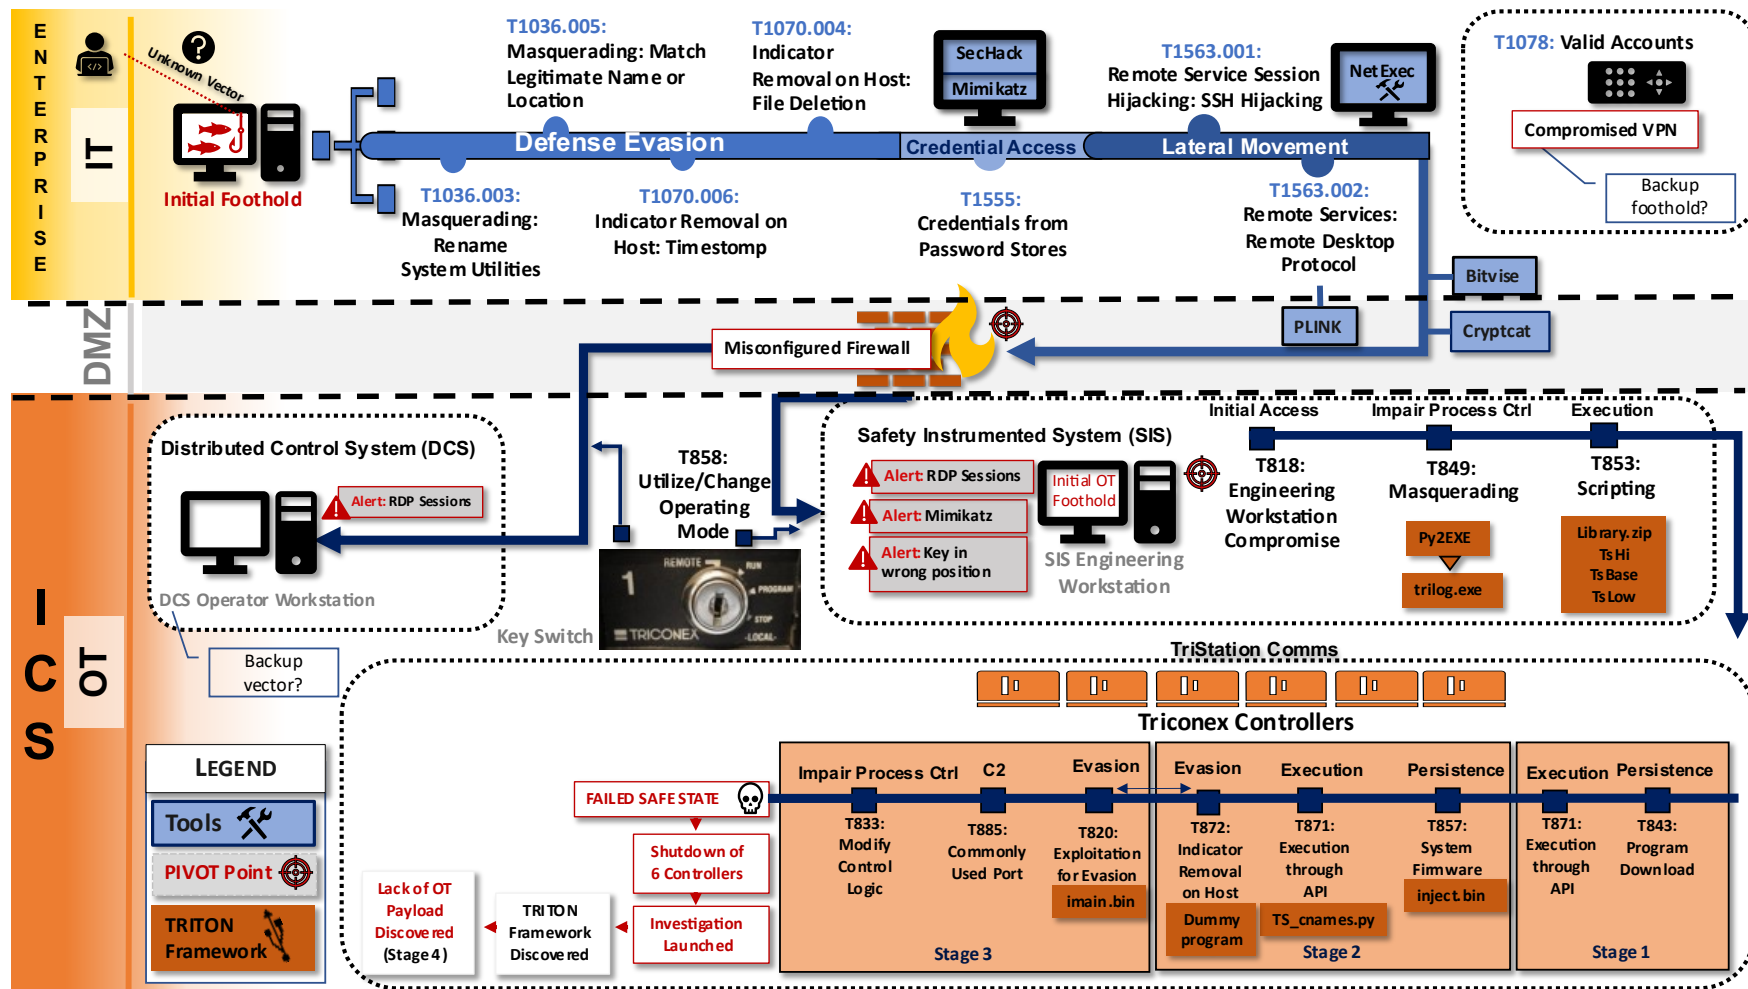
E N T E R P R I S E

IT

Unknown Vector

Initial Foothold

T1036.005: Masquerading: Match Legitimate Name or Location

T1070.004: Indicator Removal on Host: File Deletion

SecHack

Mimikatz

T1563.001: Remote Service Session Hijacking: SSH Hijacking

Net Exec

T1078: Valid Accounts

Compromised VPN

Backup foothold?

Defense Evasion

Credential Access

Lateral Movement

T1036.003: Masquerading: Rename System Utilities

T1070.006: Indicator Removal on Host: Timestomp

T1555: Credentials from Password Stores

T1563.002: Remote Services: Remote Desktop Protocol

Bitvise

DMZ

PLINK

Cryptcat

Misconfigured Firewall

Distributed Control System (DCS)

Alert: RDP Sessions

DCS Operator Workstation

Backup vector?

T858: Utilize/Change Operating Mode

Key Switch

REMOTE RUN PROGRAM STOP LOCAL TRICONEX 1

Safety Instrumented System (SIS)

Alert: RDP Sessions

Alert: Mimikatz

Alert: Key in wrong position

Initial OT Foothold

SIS Engineering Workstation

Initial Access

Impair Process Ctrl

Execution

T818: Engineering Workstation Compromise

T849: Masquerading

Py2EXE

trilog.exe

T853: Scripting

Library.zip TsHi TsBase TsLow

ICS

OT

TriStation Comms

Triconex Controllers

LEGEND

Tools

PIVOT Point

TRITON Framework

FAILED SAFE STATE

Shutdown of 6 Controllers

Investigation Launched

TRITON Framework Discovered

Lack of OT Payload Discovered (Stage 4)

Impair Process Ctrl

C2

Evasion

T833: Modify Control Logic

T885: Commonly Used Port

T820: Exploitation for Evasion

imain.bin

Stage 3

Evasion

Execution

Persistence

T872: Indicator Removal on Host

Dummy program

T871: Execution through API

TS_cnames.py

T857: System Firmware

inject.bin

Stage 2

Execution

Persistence

T871: Execution through API

T843: Program Download

Stage 1